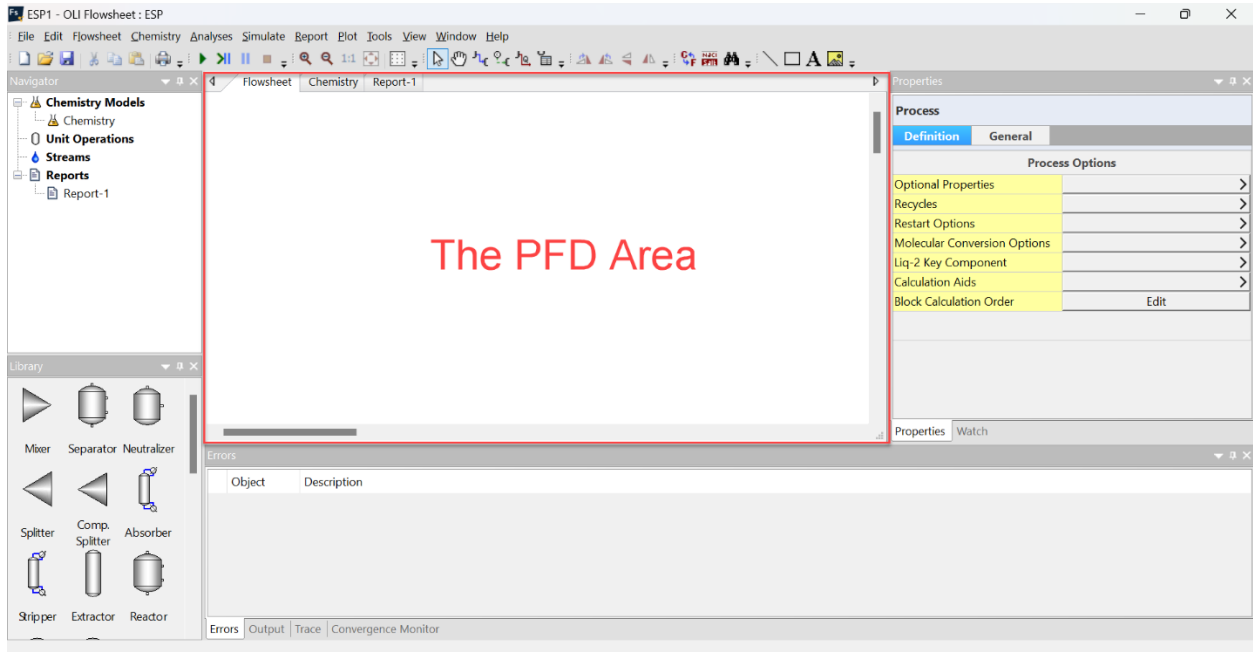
ESP1 - OLI Flowsheet : ESP

File Edit Flowsheet Chemistry Analyses Simulate Report Plot Tools View Window Help

1:1

Navigator

Chemistry Models
Chemistry
Unit Operations
Streams
Reports
Report-1

Flowsheet Chemistry Report-1

The PFD Area

Properties

Process

Definition General

Process Options

| | |
|---|---|
| Optional Properties | > |
| Recycles | > |
| Restart Options | > |
| Molecular Conversion Options | > |
| Liq-2 Key Component | > |
| Calculation Aids | > |
| Block Calculation Order | Edit |

Properties Watch

Library

Mixer Separator Neutralizer

Splitter Comp. Splitter Absorber

Stripper Extractor Reactor

Errors

Object Description

Errors Output Trace Convergence Monitor